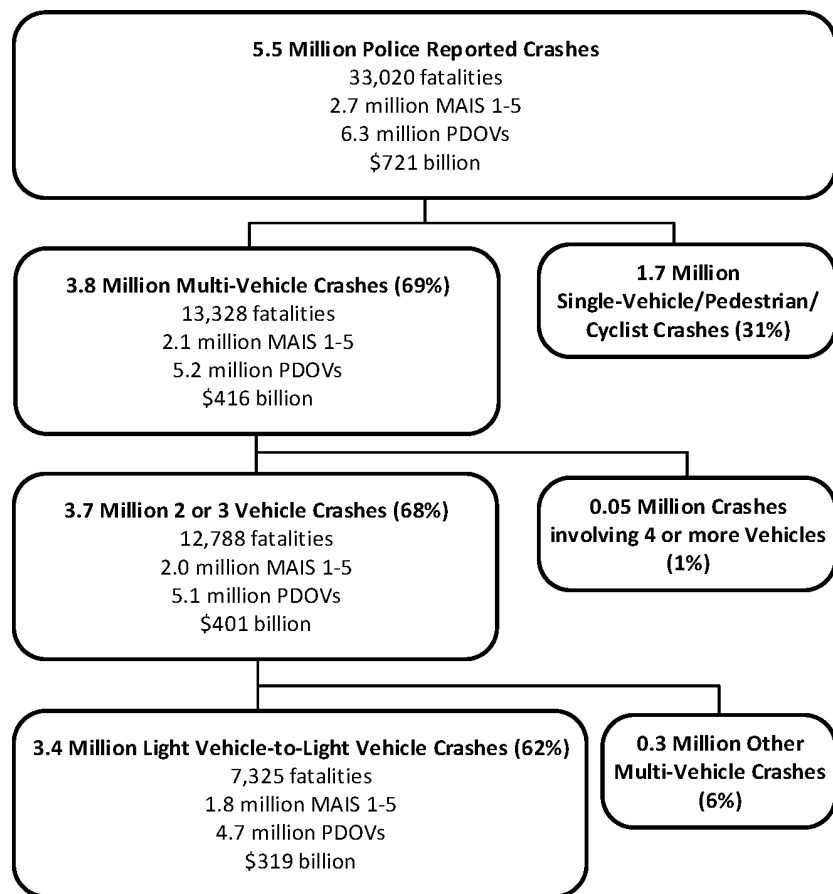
5.5 Million Police Reported Crashes
33,020 fatalities
2.7 million MAIS 1-5
6.3 million PDOVs
\$721 billion

3.8 Million Multi-Vehicle Crashes (69%)
13,328 fatalities
2.1 million MAIS 1-5
5.2 million PDOVs
\$416 billion

1.7 Million Single-Vehicle/Pedestrian/ Cyclist Crashes (31%)

3.7 Million 2 or 3 Vehicle Crashes (68%)
12,788 fatalities
2.0 million MAIS 1-5
5.1 million PDOVs
\$401 billion

0.05 Million Crashes involving 4 or more Vehicles (1%)

3.4 Million Light Vehicle-to-Light Vehicle Crashes (62%)
7,325 fatalities
1.8 million MAIS 1-5
4.7 million PDOVs
\$319 billion

0.3 Million Other Multi-Vehicle Crashes (6%)